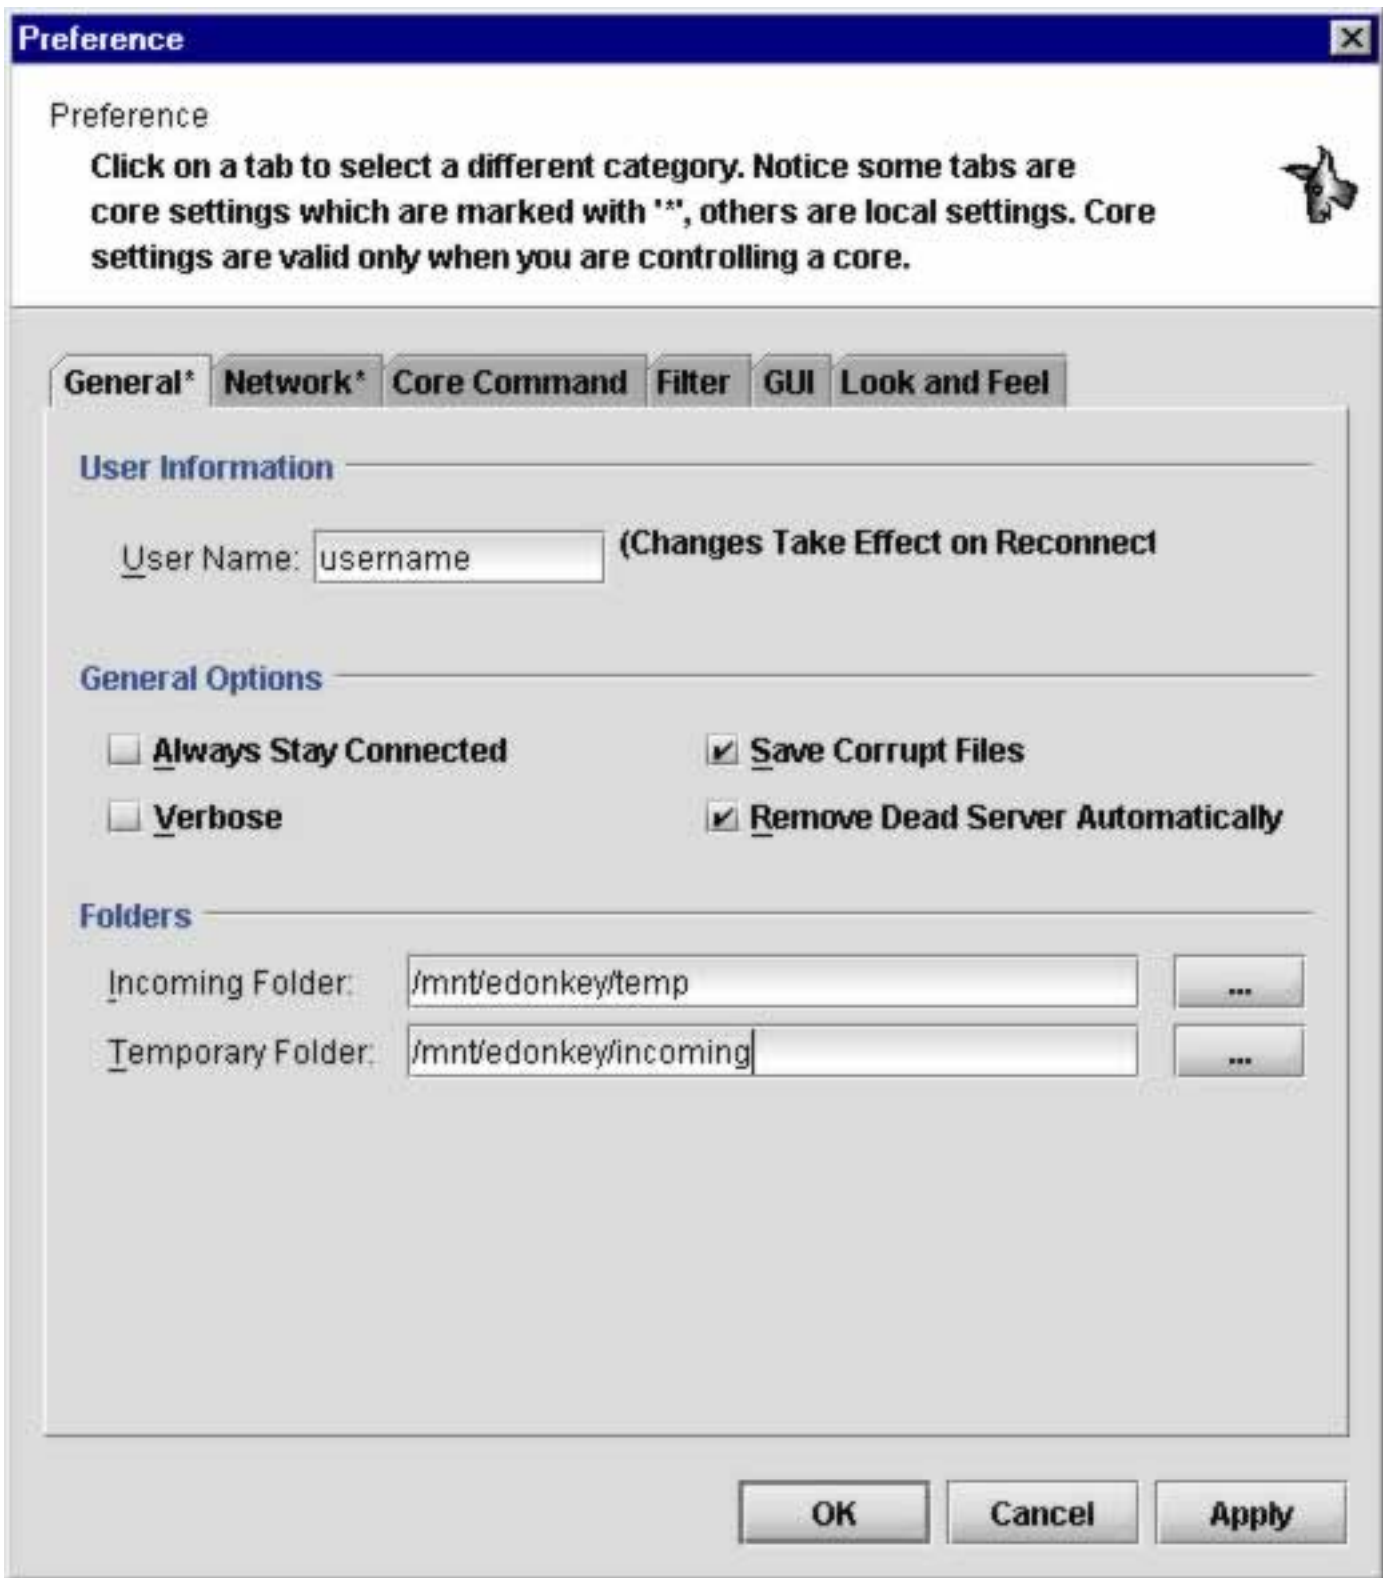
Preference

Preference

Click on a tab to select a different category. Notice some tabs are core settings which are marked with '*', others are local settings. Core settings are valid only when you are controlling a core.

General* Network* Core Command Filter GUI Look and Feel

User Information

User Name: username (Changes Take Effect on Reconnect

General Options

Always Stay Connected
Save Corrupt Files
Verbose
Remove Dead Server Automatically

Folders

Incoming Folder: /mnt/edonkey/temp ...
Temporary Folder: /mnt/edonkey/incoming ...

OK Cancel Apply